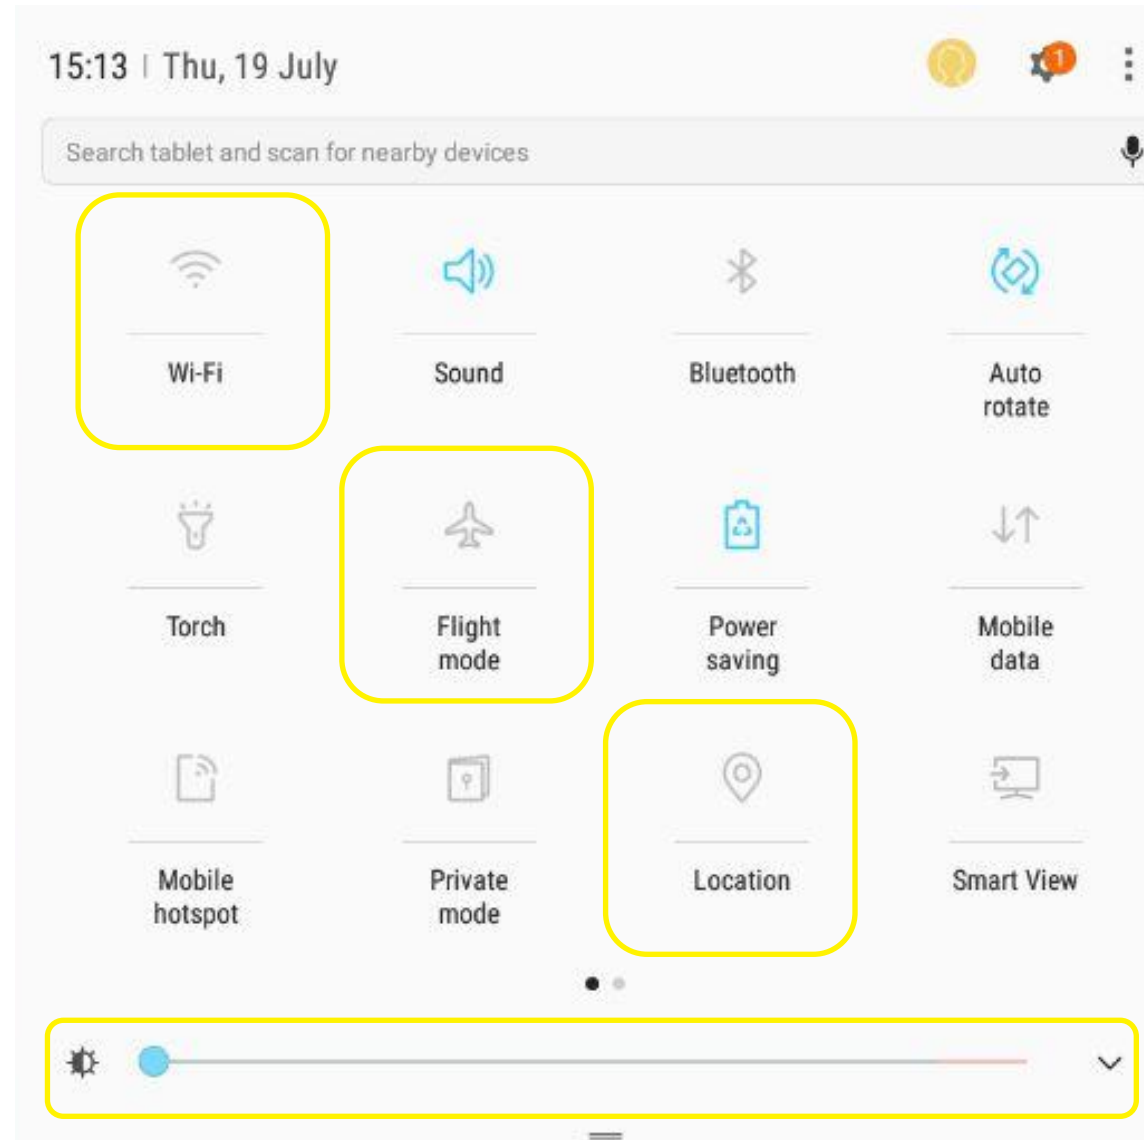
15:13 | Thu, 19 July

1

Search tablet and scan for nearby devices

Wi-Fi

Sound

Bluetooth

Auto rotate

Torch

Flight mode

Power saving

Mobile data

Mobile hotspot

Private mode

Location

Smart View